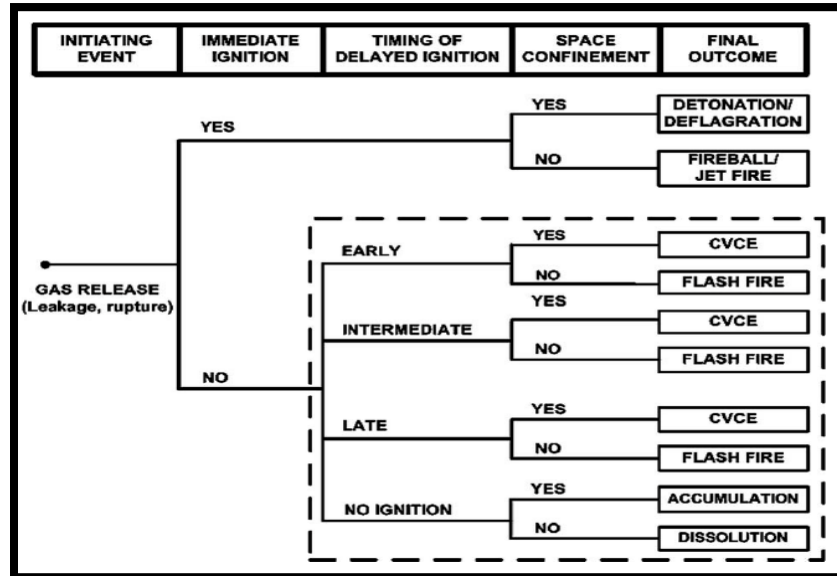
INITIATING EVENT

IMMEDIATE IGNITION

TIMING OF DELAYED IGNITION

SPACE CONFINEMENT

FINAL OUTCOME

YES

YES

DETONATION/ DEFLAGRATION

NO

FIREBALL/ JET FIRE

GAS RELEASE (Leakage, rupture)

EARLY

YES

CVCE

NO

FLASH FIRE

INTERMEDIATE

YES

CVCE

NO

FLASH FIRE

NO

LATE

YES

CVCE

NO

FLASH FIRE

NO IGNITION

YES

ACCUMULATION

NO

DISSOLUTION